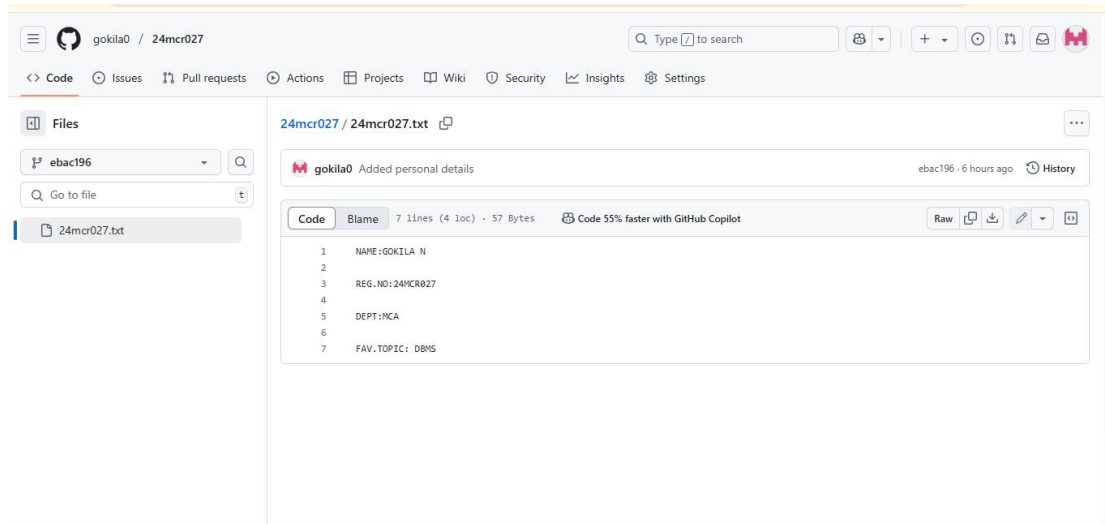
gokila0 / 24mcr027

Type / to search

Code Issues Pull requests Actions Projects Wiki Security Insights Settings

Files

ebac196

Go to file t

24mcr027.txt

24mcr027 / 24mcr027.txt

gokila0 Added personal details

ebac196 · 6 hours ago History

Code Blame 7 lines (4 loc) · 57 Bytes Code 55% faster with GitHub Copilot

Raw

1 NAME:GOKILA N
2
3 REG.NO:24MCR027
4
5 DEPT:MCA
6
7 FAV.TOPIC: DBMS